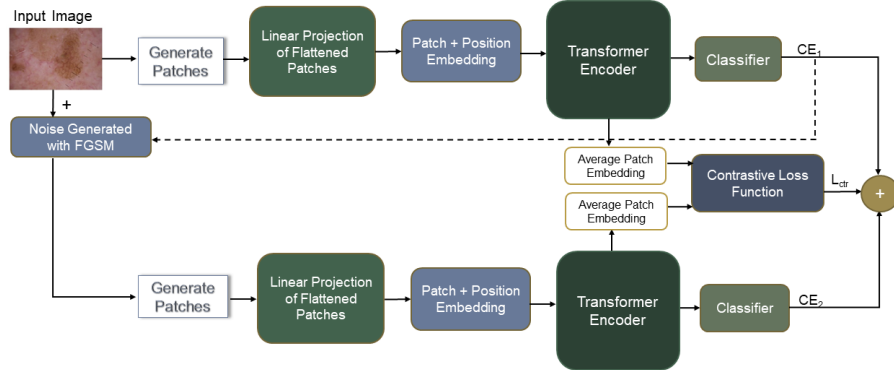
Input Image

Generate Patches

Linear Projection of Flattened Patches

Patch + Position Embedding

Transformer Encoder

Classifier

$CE_1$

+

Noise Generated with FGSM

Average Patch Embedding

Average Patch Embedding

Contrastive Loss Function

$L_{ctr}$

+

Generate Patches

Linear Projection of Flattened Patches

Patch + Position Embedding

Transformer Encoder

Classifier

$CE_2$